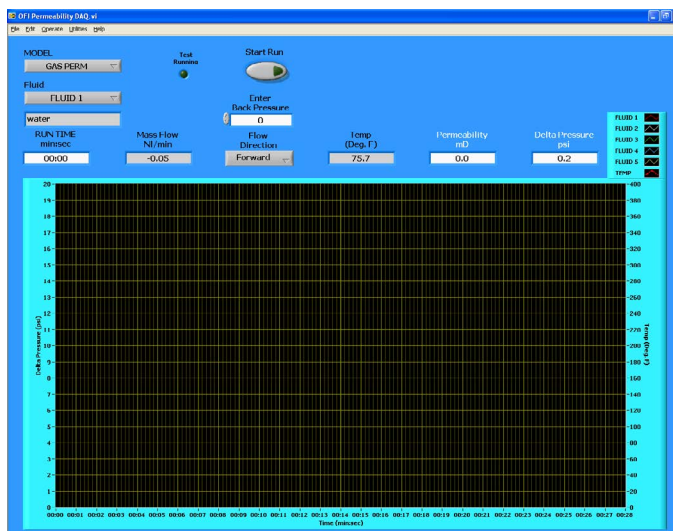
OFI Permeability DAQ.vi

File Edit Operate Utilities Help

MODEL
GAS PERM

Test Running

Start Run

Fluid
FLUID 1

water

Enter Back Pressure
0

RUN TIME min:sec
00:00

Mass Flow Nl/min
-0.05

Flow Direction
Forward

Temp (Deg. F)
75.7

Permeability mD
0.0

Delta Pressure psi
0.2

FLUID 1
FLUID 2
FLUID 3
FLUID 4
FLUID 5
TEMP

20
19
18
17
16
15
14
13
12
11
10
9
8
7
6
5
4
3
2
1
0

Delta Pressure (psi)

400
380
360
340
320
300
280
260
240
220
200
180
160
140
120
100
80
60
40
20
0

Temp (Deg. F)

00:00 00:01 00:02 00:03 00:04 00:05 00:06 00:07 00:08 00:09 00:10 00:11 00:12 00:13 00:14 00:15 00:16 00:17 00:18 00:19 00:20 00:21 00:22 00:23 00:24 00:25 00:26 00:27 00:28

Time (min:sec)